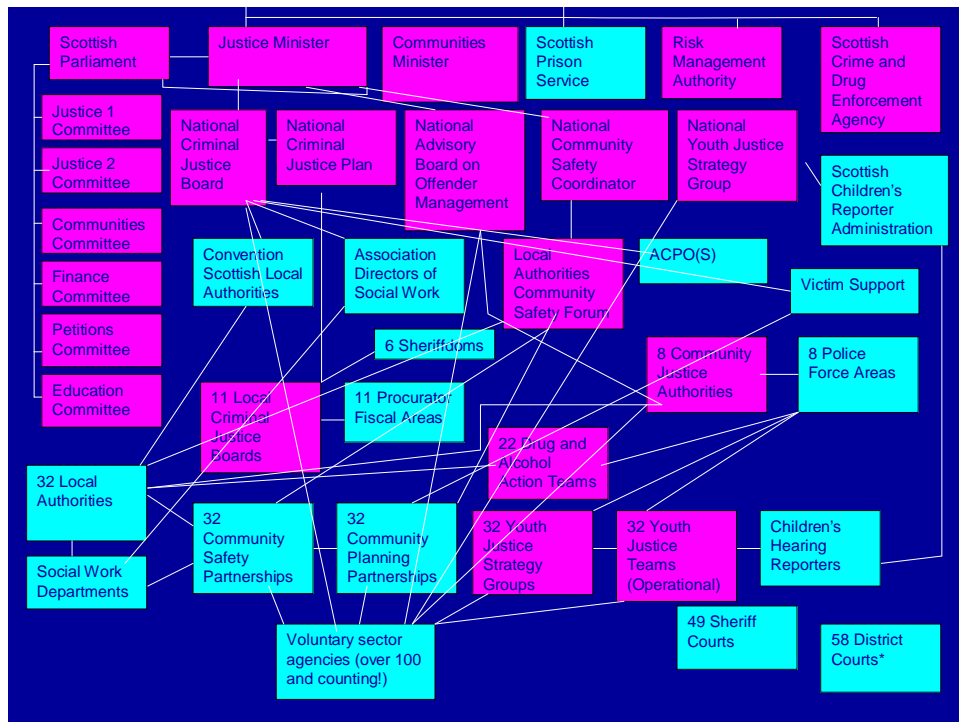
Scottish Parliament

Justice Minister

Communities Minister

Scottish Prison Service

Risk Management Authority

Scottish Crime and Drug Enforcement Agency

Justice 1 Committee

Justice 2 Committee

Communities Committee

Finance Committee

Petitions Committee

Education Committee

National Criminal Justice Board

National Criminal Justice Plan

National Advisory Board on Offender Management

National Community Safety Coordinator

National Youth Justice Strategy Group

Scottish Children's Reporter Administration

Convention Scottish Local Authorities

Association Directors of Social Work

Local Authorities Community Safety Forum

ACPO(S)

Victim Support

6 Sheriffdoms

8 Community Justice Authorities

8 Police Force Areas

11 Local Criminal Justice Boards

11 Procurator Fiscal Areas

22 Drug and Alcohol Action Teams

32 Local Authorities

32 Community Safety Partnerships

32 Community Planning Partnerships

32 Youth Justice Strategy Groups

32 Youth Justice Teams (Operational)

Children's Hearing Reporters

Social Work Departments

Voluntary sector agencies (over 100 and counting!)

49 Sheriff Courts

58 District Courts*